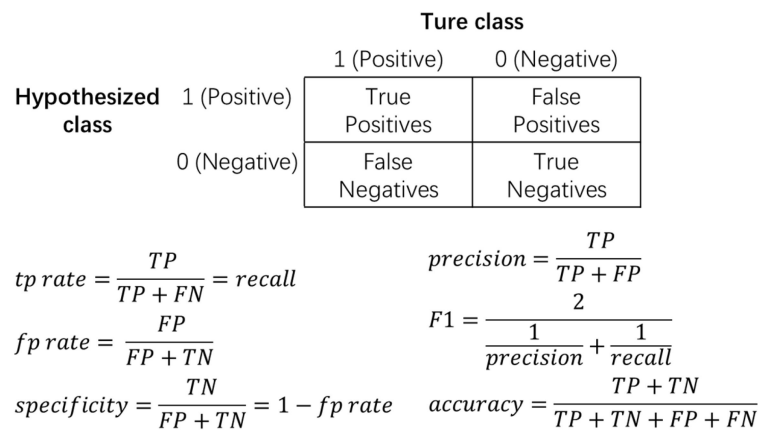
Ture class

| | | 1 (Positive) | 0 (Negative) |
|---|---|---|---|
| Hypothesized class | 1 (Positive) | True Positives | False Positives |
| | 0 (Negative) | False Negatives | True Negatives |

$tp\ rate = \frac{TP}{TP+FN} = recall$

$fp\ rate = \frac{FP}{FP+TN}$

$specificity = \frac{TN}{FP+TN} = 1 - fp\ rate$

$precision = \frac{TP}{TP+FP}$

$F1 = \frac{2}{\frac{1}{precision}+\frac{1}{recall}}$

$accuracy = \frac{TP+TN}{TP+TN+FP+FN}$